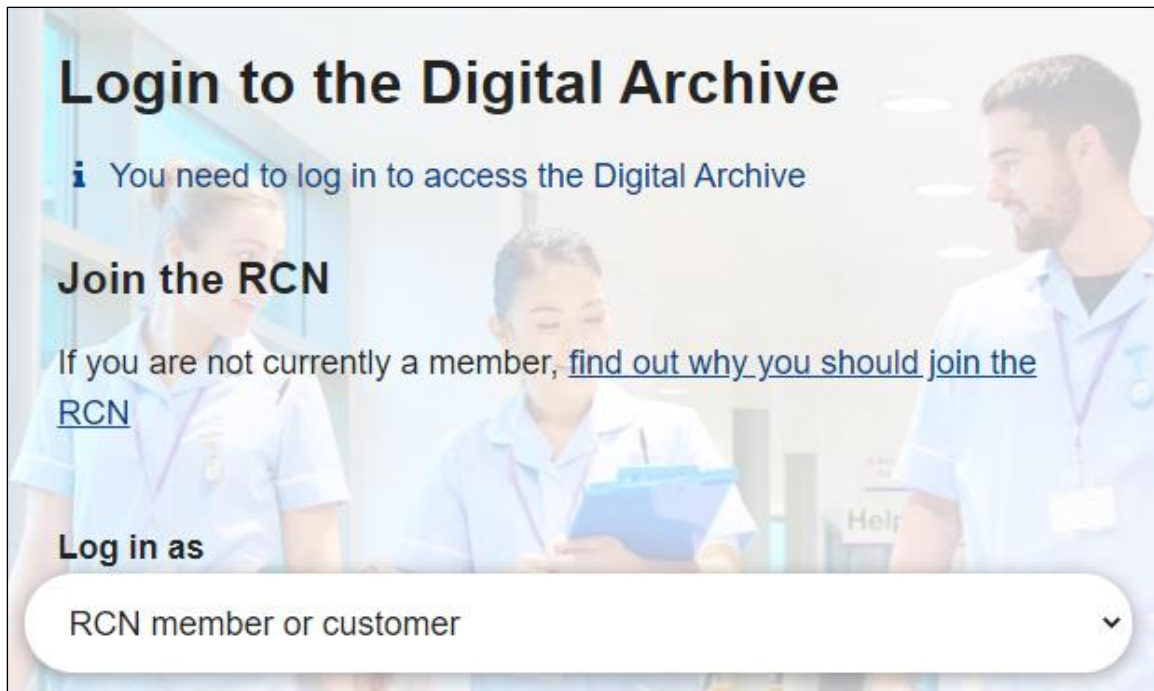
# Login to the Digital Archive

i You need to log in to access the Digital Archive

## Join the RCN

If you are not currently a member, find out why you should join the RCN

Help

Log in as

RCN member or customer